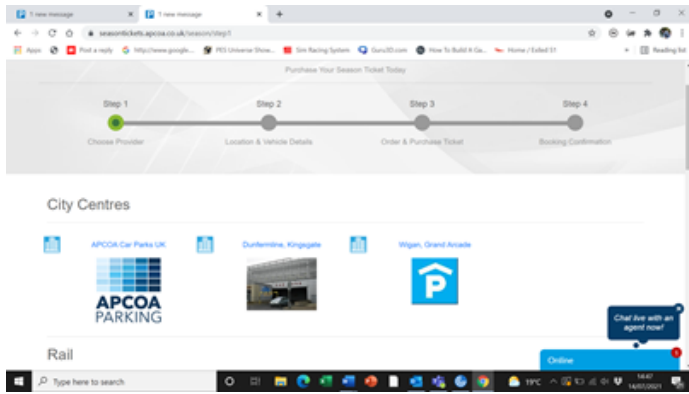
1 new message
1 new message
seasontickets.apcoa.co.uk/season/step1
Apps
Post a reply
http://www.google...
PES Universe Show...
Sim Racing System
Guru3D.com
How To Build A Ga...
Home / Exiled S1
Reading list

Purchase Your Season Ticket Today

Step 1
Choose Provider
Step 2
Location & Vehicle Details
Step 3
Order & Purchase Ticket
Step 4
Booking Confirmation

City Centres

APCOA Car Parks UK
APCOA PARKING
Dunfermline, Kingsgate
Wigan, Grand Arcade

Rail

Chat live with an agent now!
Online
1

Type here to search
19°C
14:47
14/07/2021